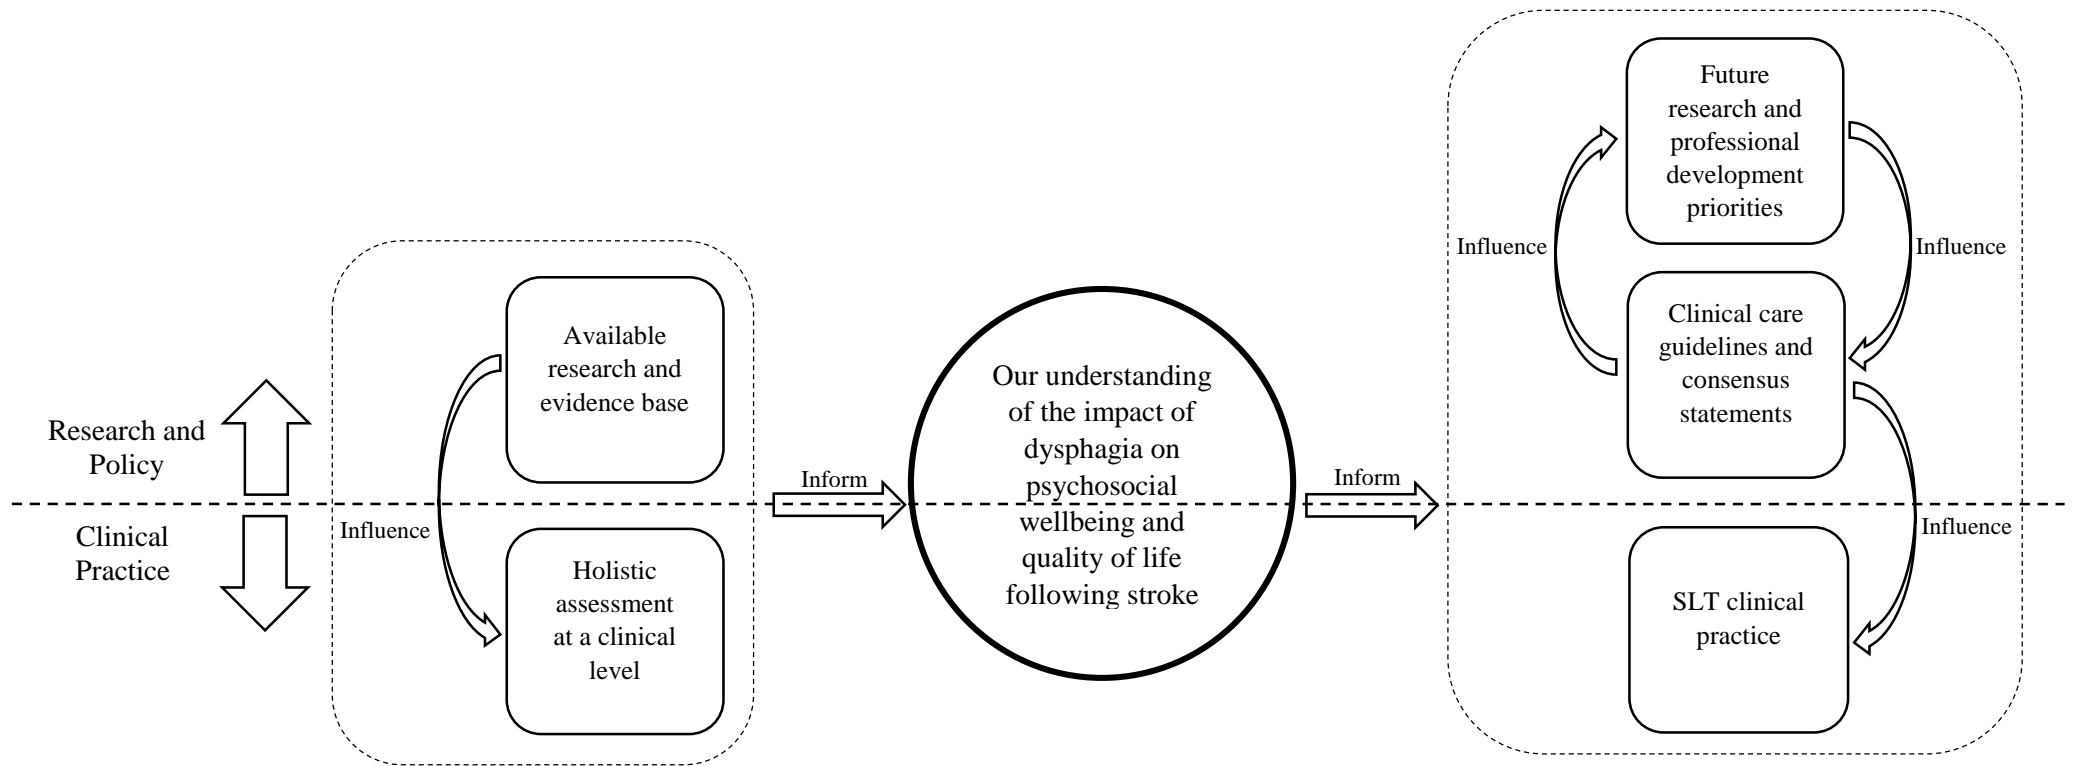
Research and Policy

Clinical Practice

Available research and evidence base

Influence

Holistic assessment at a clinical level

Inform

Our understanding of the impact of dysphagia on psychosocial wellbeing and quality of life following stroke

Inform

Future research and professional development priorities

Influence

Influence

Clinical care guidelines and consensus statements

Influence

SLT clinical practice